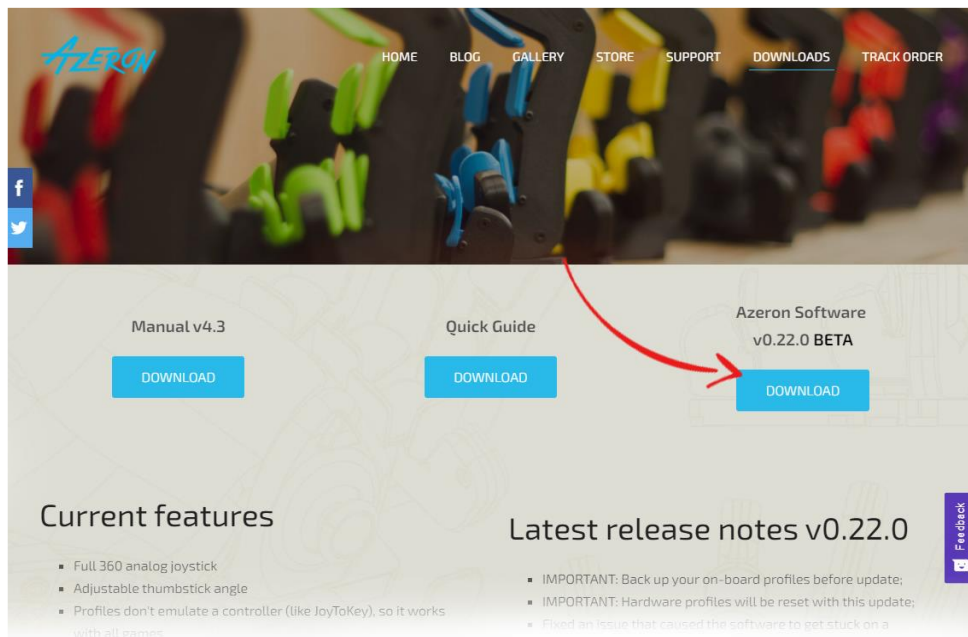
AZERON

HOME BLOG GALLERY STORE SUPPORT DOWNLOADS TRACK ORDER

f

Manual v4.3

DOWNLOAD

Quick Guide

DOWNLOAD

Azeron Software v0.22.0 BETA

DOWNLOAD

Current features

- Full 360 analog joystick
- Adjustable thumbstick angle
- Profiles don't emulate a controller (like JoyToKey), so it works with all games

Latest release notes v0.22.0

- IMPORTANT: Back up your on-board profiles before update;
- IMPORTANT: Hardware profiles will be reset with this update;
- Fixed an issue that caused the software to get stuck on a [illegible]

Feedback